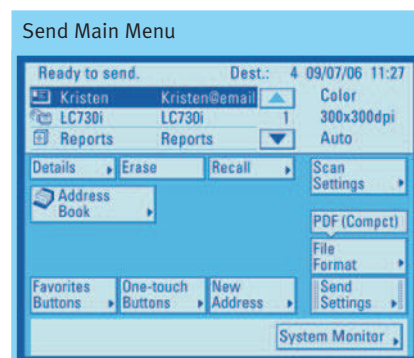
Send Main Menu

Ready to send. Dest.: 4 09/07/06 11:27

| | | |
|---|---|---|
| Kristen | Kristen@email | |
| LC730i | LC730i | 1 |
| Reports | Reports | |

Color
300x300dpi
Auto

Details
Erase
Recall
Scan Settings
Address Book
PDF (Compct)
File Format
Favorites Buttons
One-touch Buttons
New Address
Send Settings
System Monitor